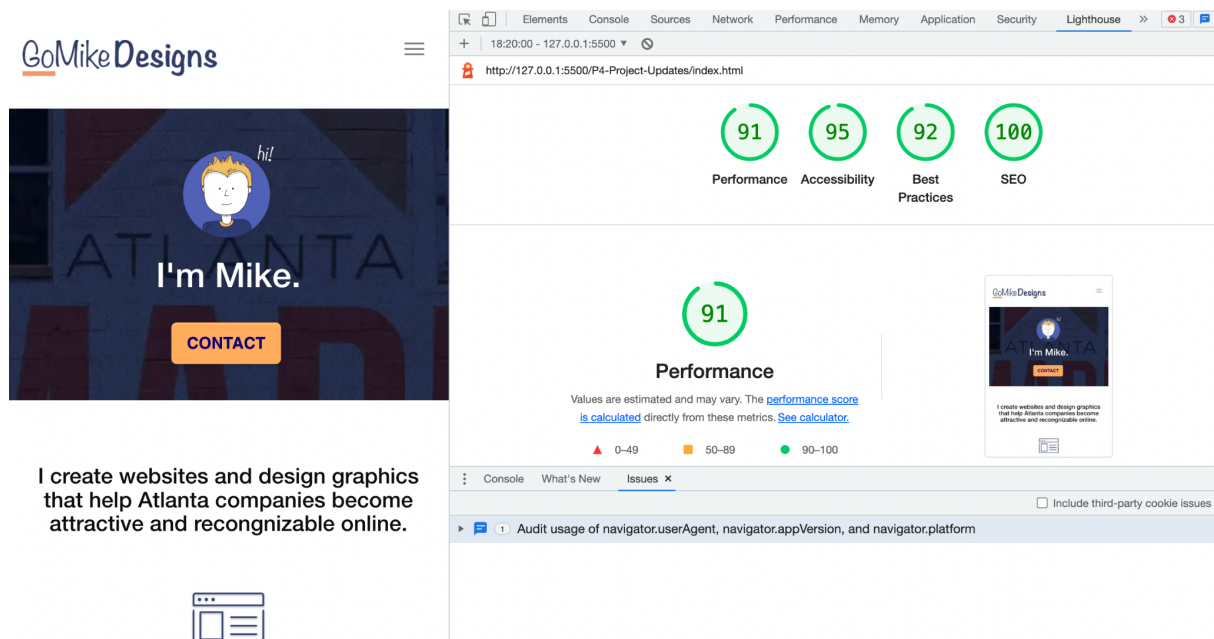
GoMike Designs

hi!

I'm Mike.

CONTACT

I create websites and design graphics that help Atlanta companies become attractive and recongnizable online.

Elements Console Sources Network Performance Memory Application Security Lighthouse » 3

+ 18:20:00 - 127.0.0.1:5500 ▾

http://127.0.0.1:5500/P4-Project-Updates/index.html

91 Performance
95 Accessibility
92 Best Practices
100 SEO

91

Performance

Values are estimated and may vary. The performance score is calculated directly from these metrics. See calculator.

0–49 50–89 90–100

GoMike Designs

I'm Mike.

CONTACT

I create websites and design graphics that help Atlanta companies become attractive and recongnizable online.

Console What's New Issues ×

Include third-party cookie issues

1 Audit usage of navigator.userAgent, navigator.appVersion, and navigator.platform